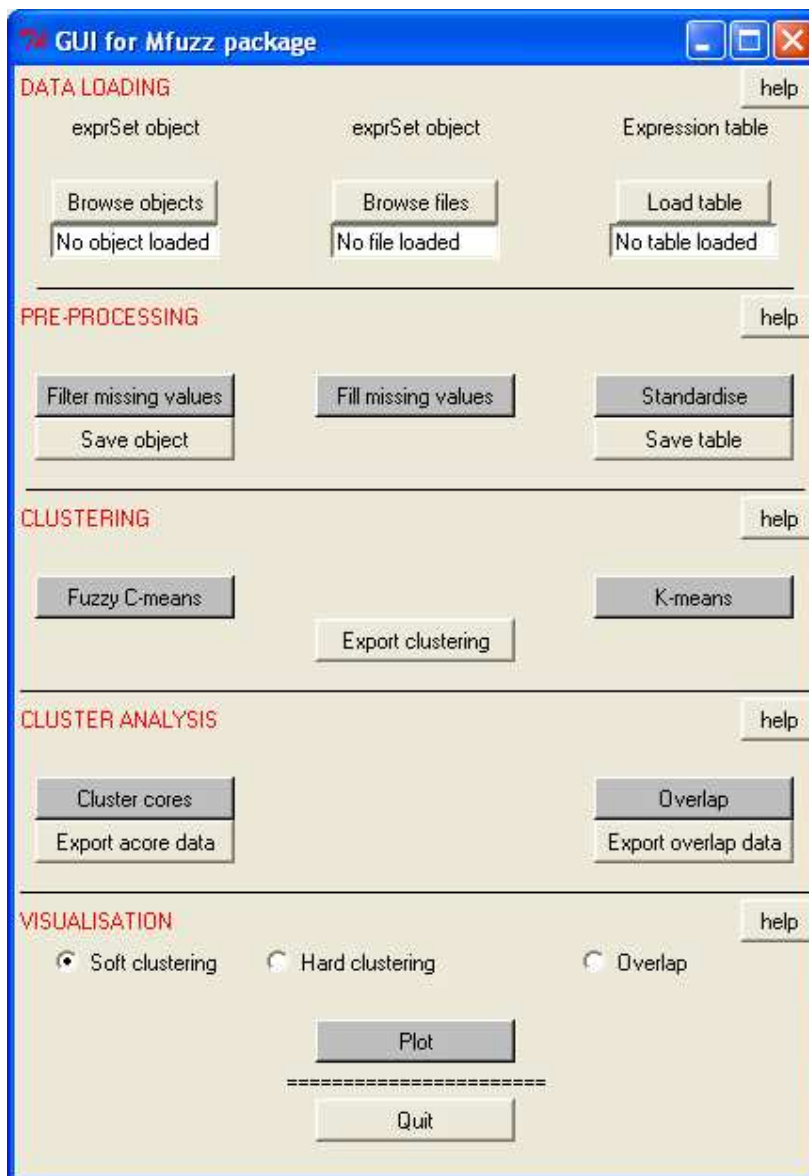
GUI for Mfuzz package

DATA LOADING
help

exprSet object
exprSet object
Expression table

Browse objects
No object loaded
Browse files
No file loaded
Load table
No table loaded

PRE-PROCESSING
help

Filter missing values
Save object
Fill missing values
Standardise
Save table

CLUSTERING
help

Fuzzy C-means
K-means
Export clustering

CLUSTER ANALYSIS
help

Cluster cores
Export acore data
Overlap
Export overlap data

VISUALISATION
help

Soft clustering
Hard clustering
Overlap

Plot
========================
Quit